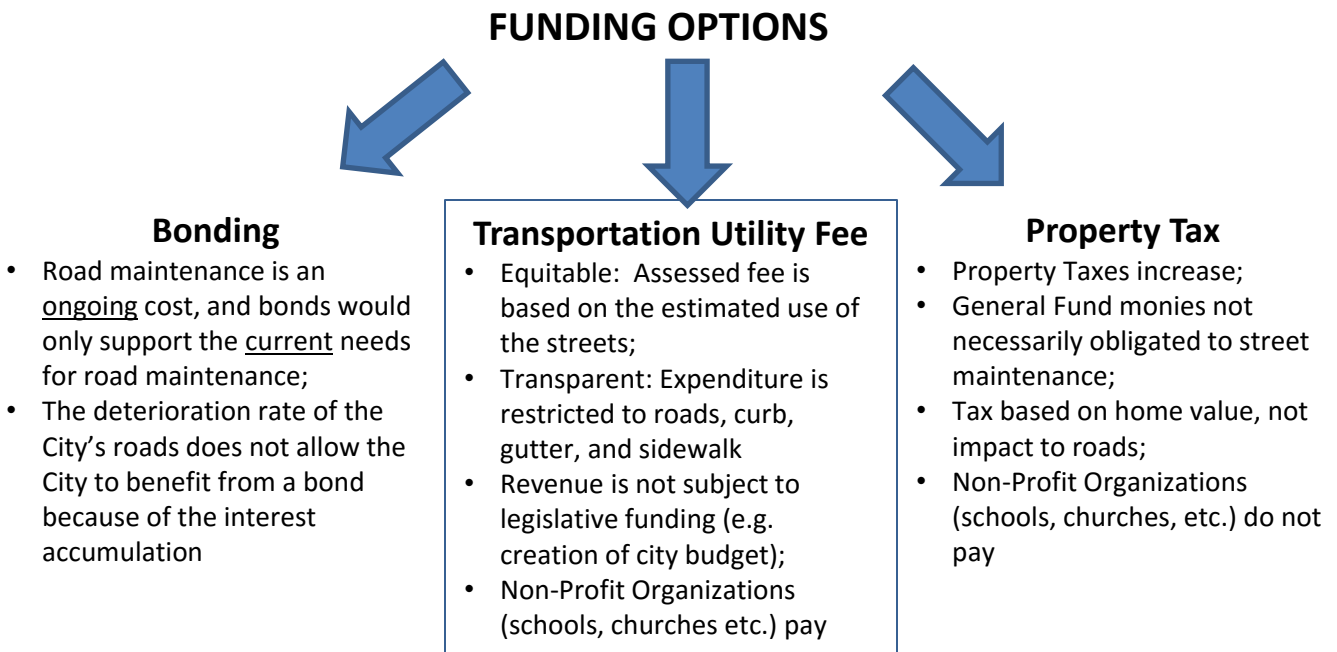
FUNDING OPTIONS

Bonding
• Road maintenance is an ongoing cost, and bonds would only support the current needs for road maintenance;
• The deterioration rate of the City's roads does not allow the City to benefit from a bond because of the interest accumulation

Transportation Utility Fee
• Equitable: Assessed fee is based on the estimated use of the streets;
• Transparent: Expenditure is restricted to roads, curb, gutter, and sidewalk
• Revenue is not subject to legislative funding (e.g. creation of city budget);
• Non-Profit Organizations (schools, churches etc.) pay

Property Tax
• Property Taxes increase;
• General Fund monies not necessarily obligated to street maintenance;
• Tax based on home value, not impact to roads;
• Non-Profit Organizations (schools, churches, etc.) do not pay